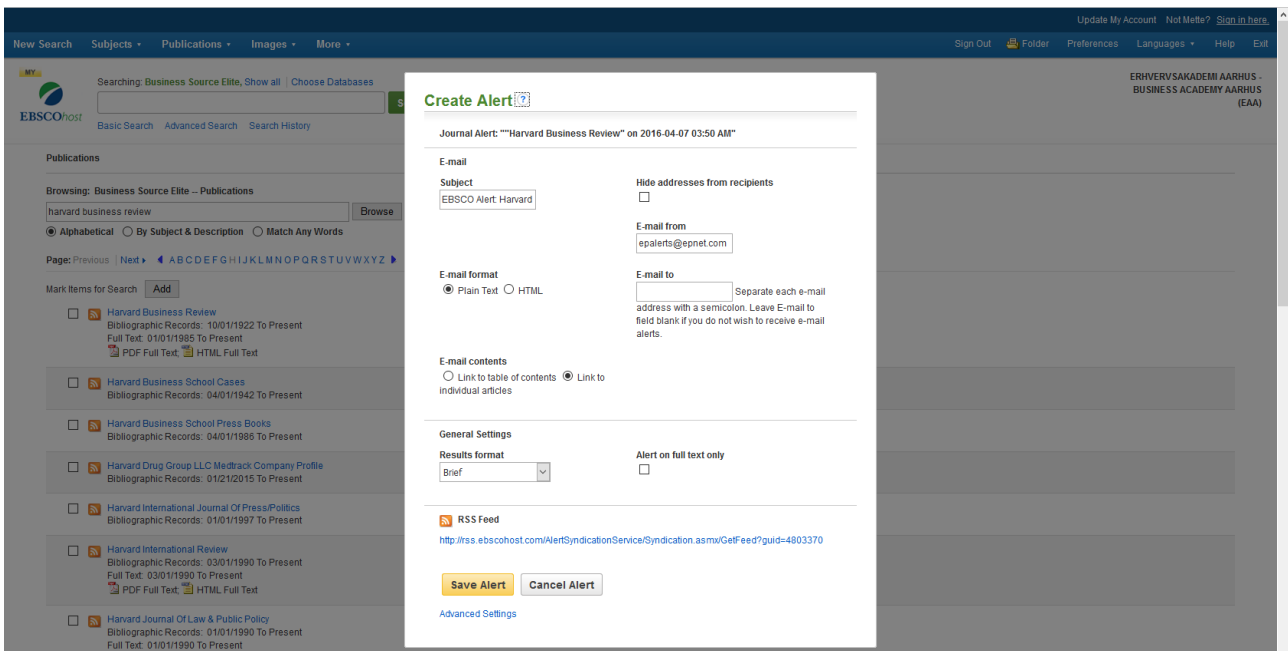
Update My Account Not Mette? Sign in here.

New Search Subjects ▾ Publications ▾ Images ▾ More ▾

Sign Out Folder Preferences Languages ▾ Help Exit

MY EBSCOhost

Searching: Business Source Elite, Show all | Choose Databases

S

Basic Search Advanced Search Search History

ERHVERVSAKADEMI AARHUS - BUSINESS ACADEMY AARHUS (EAA)

Publications

Browsing: Business Source Elite -- Publications

harvard business review Browse

Alphabetical By Subject & Description Match Any Words

Page: Previous | Next ▸ ◂ A B C D E F G H I J K L M N O P Q R S T U V W X Y Z ▸

Mark Items for Search Add

Harvard Business Review
Bibliographic Records: 10/01/1922 To Present
Full Text: 01/01/1985 To Present
PDF Full Text; HTML Full Text

Harvard Business School Cases
Bibliographic Records: 04/01/1942 To Present

Harvard Business School Press Books
Bibliographic Records: 04/01/1986 To Present

Harvard Drug Group LLC Medtrack Company Profile
Bibliographic Records: 01/21/2015 To Present

Harvard International Journal Of Press/Politics
Bibliographic Records: 01/01/1997 To Present

Harvard International Review
Bibliographic Records: 03/01/1990 To Present
Full Text: 03/01/1990 To Present
PDF Full Text; HTML Full Text

Harvard Journal Of Law & Public Policy
Bibliographic Records: 01/01/1990 To Present
Full Text: 01/01/1990 To Present

Create Alert ?

Journal Alert: ""Harvard Business Review" on 2016-04-07 03:50 AM"

E-mail

Subject
EBSCO Alert: Harvard

Hide addresses from recipients

E-mail from
epalerts@epnet.com

E-mail format
Plain Text HTML

E-mail to
Separate each e-mail address with a semicolon. Leave E-mail to field blank if you do not wish to receive e-mail alerts.

E-mail contents
Link to table of contents Link to individual articles

General Settings

Results format
Brief

Alert on full text only

RSS Feed
http://rss.ebscohost.com/AlertSyndicationService/Syndication.asmx/GetFeed?guid=4803370

Save Alert Cancel Alert

Advanced Settings